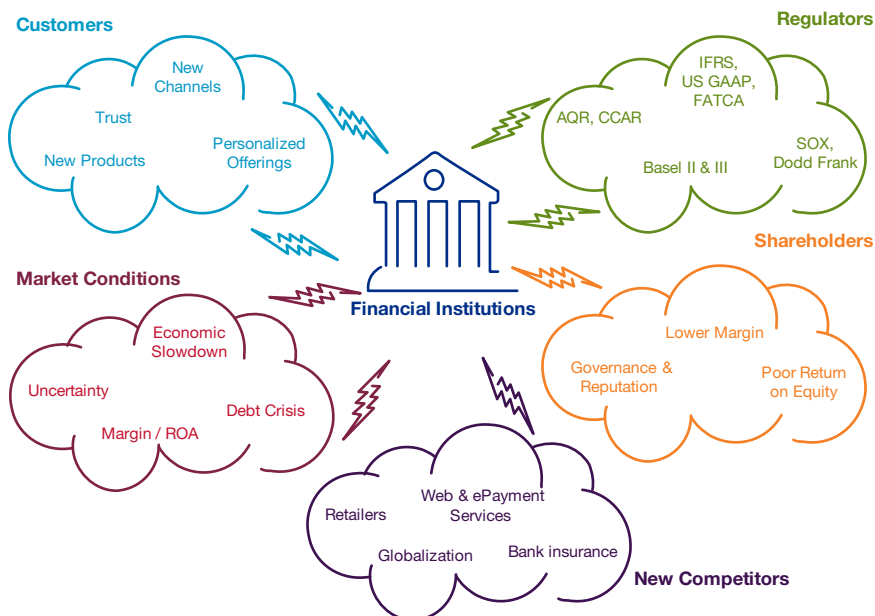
Customers

New Channels

Trust

New Products

Personalized Offerings

Regulators

IFRS, US GAAP, FATCA

AQR, CCAR

SOX, Dodd Frank

Basel II & III

Financial Institutions

Shareholders

Lower Margin

Governance & Reputation

Poor Return on Equity

Market Conditions

Economic Slowdown

Uncertainty

Debt Crisis

Margin / ROA

Retailers

Web & ePayment Services

Globalization

Bank insurance

New Competitors